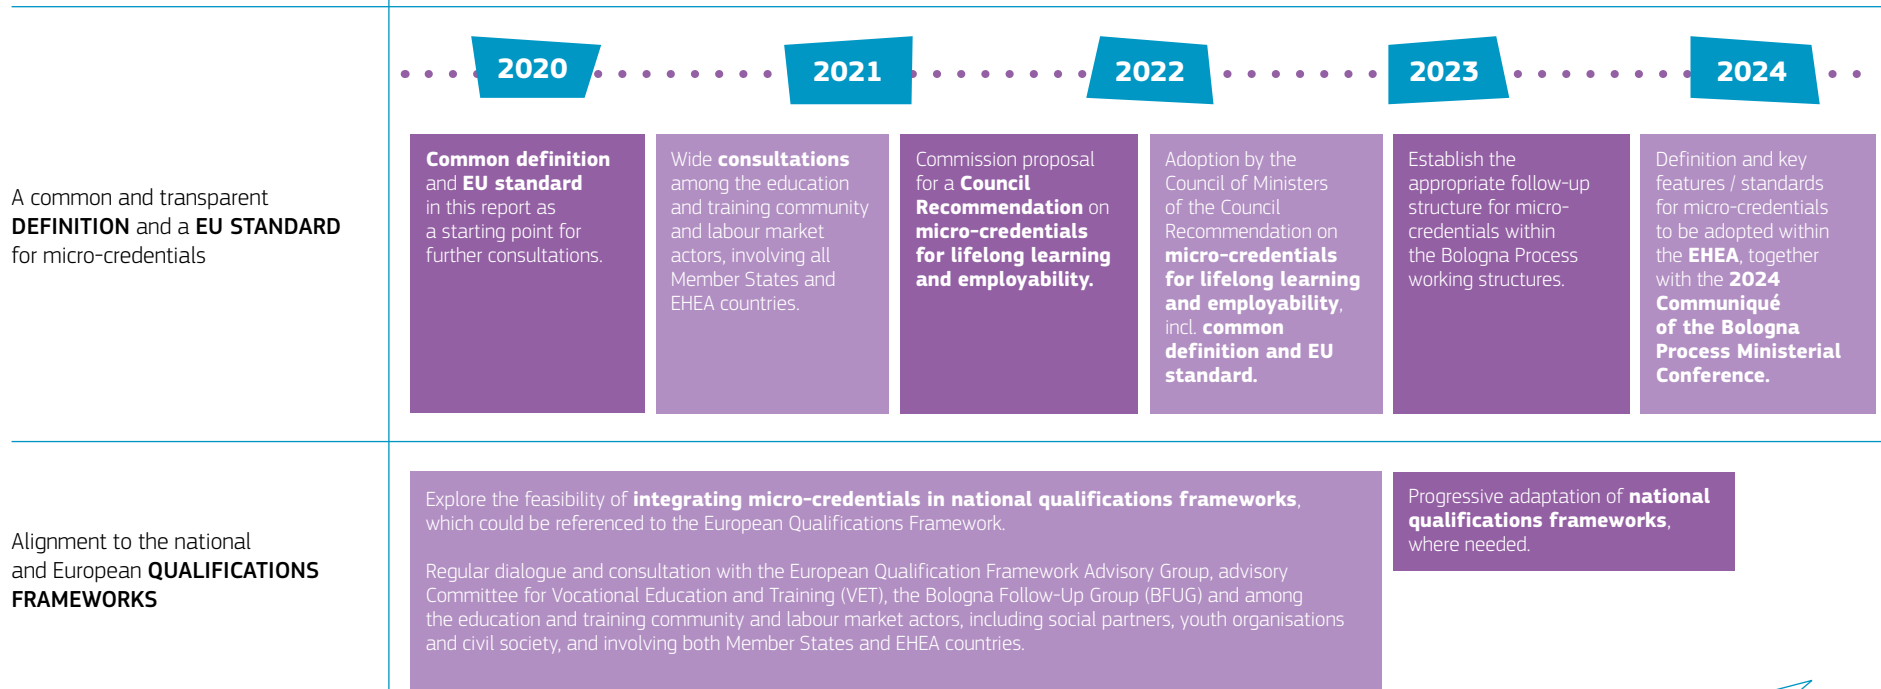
2020

2021

2022

2023

2024

A common and transparent DEFINITION and a EU STANDARD for micro-credentials

Common definition and EU standard in this report as a starting point for further consultations.

Wide consultations among the education and training community and labour market actors, involving all Member States and EHEA countries.

Commission proposal for a Council Recommendation on micro-credentials for lifelong learning and employability.

Adoption by the Council of Ministers of the Council Recommendation on micro-credentials for lifelong learning and employability, incl. common definition and EU standard.

Establish the appropriate follow-up structure for micro-credentials within the Bologna Process working structures.

Definition and key features / standards for micro-credentials to be adopted within the EHEA, together with the 2024 Communiqué of the Bologna Process Ministerial Conference.

Alignment to the national and European QUALIFICATIONS FRAMEWORKS

Explore the feasibility of integrating micro-credentials in national qualifications frameworks, which could be referenced to the European Qualifications Framework.

Regular dialogue and consultation with the European Qualification Framework Advisory Group, advisory Committee for Vocational Education and Training (VET), the Bologna Follow-Up Group (BFUG) and among the education and training community and labour market actors, including social partners, youth organisations and civil society, and involving both Member States and EHEA countries.

Progressive adaptation of national qualifications frameworks, where needed.